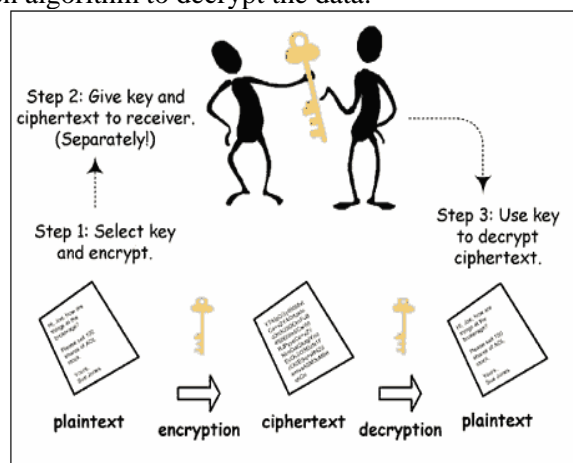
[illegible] algorithm to decrypt the data.

Step 2: Give key and ciphertext to receiver. (Separately!)

Step 1: Select key and encrypt.

Step 3: Use key to decrypt ciphertext.

Hi, Joe, how are things at the brokerage? Please sell 100 shares of AOL stock. Yours, Sue Jones

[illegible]

Hi, Joe, how are things at the brokerage? Please sell 100 shares of AOL stock. Yours, Sue Jones

plaintext

encryption

ciphertext

decryption

plaintext